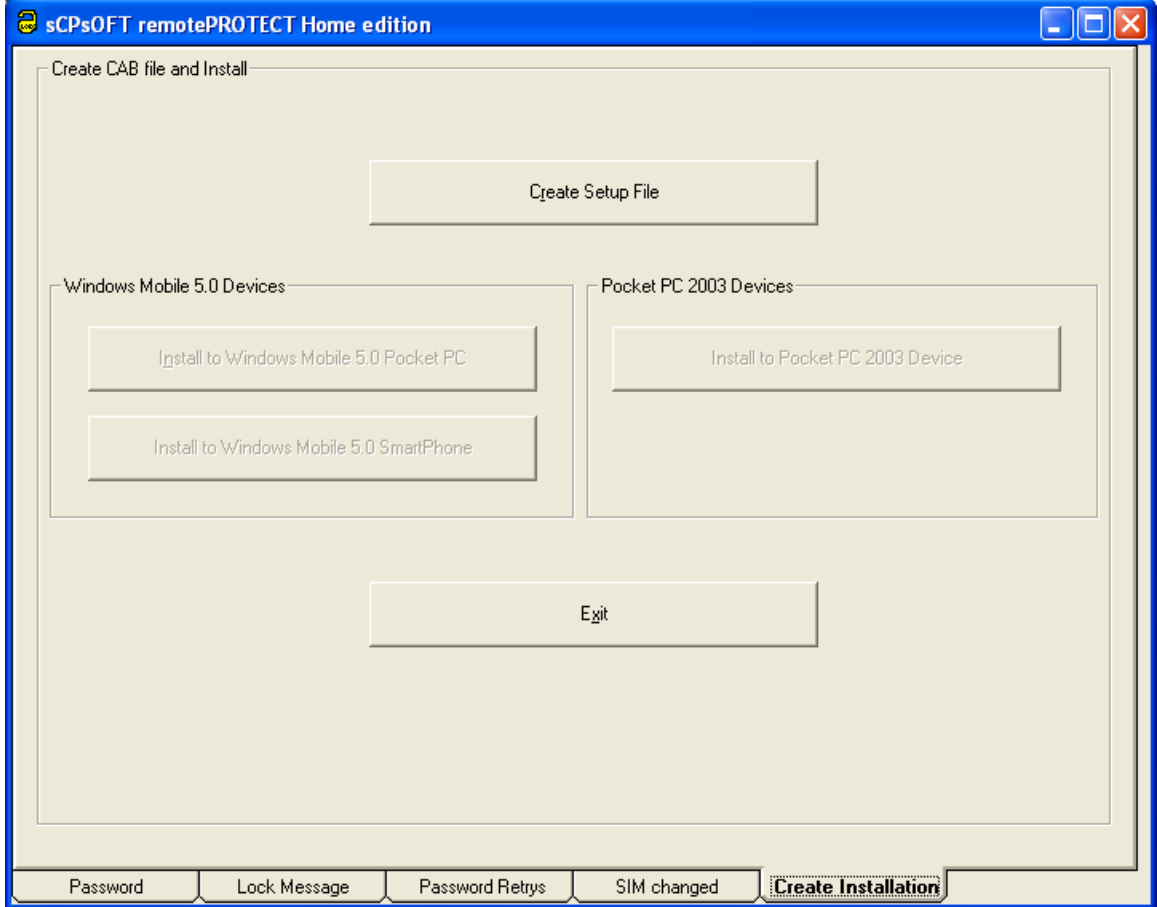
sCPsOFT remotePROTECT Home edition

Create CAB file and Install

Create Setup File

Windows Mobile 5.0 Devices

Install to Windows Mobile 5.0 Pocket PC

Install to Windows Mobile 5.0 SmartPhone

Pocket PC 2003 Devices

Install to Pocket PC 2003 Device

Exit

Password | Lock Message | Password Retrys | SIM changed | Create Installation